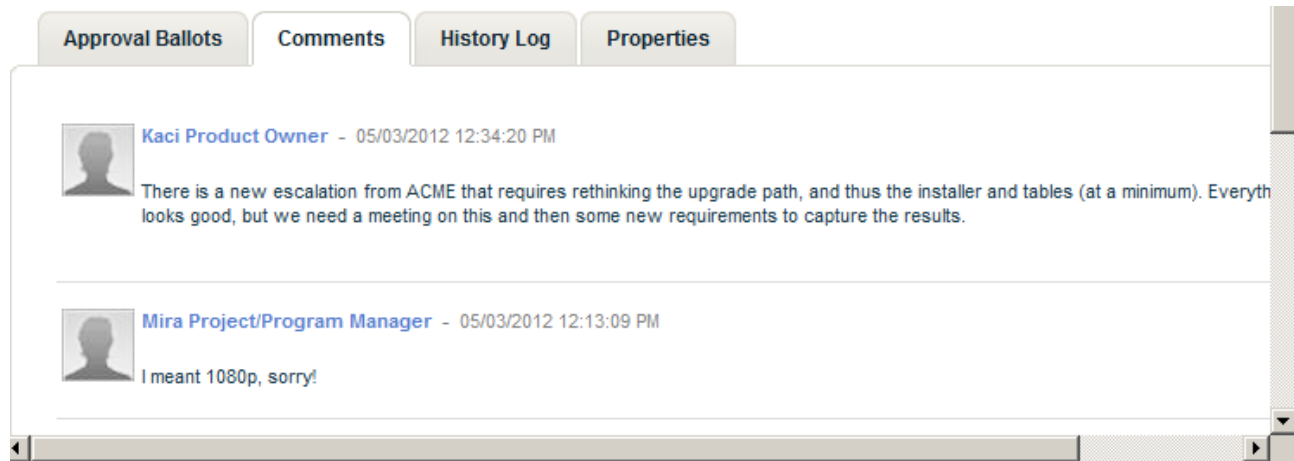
Approval Ballots | Comments | History Log | Properties

Kaci Product Owner - 05/03/2012 12:34:20 PM

There is a new escalation from ACME that requires rethinking the upgrade path, and thus the installer and tables (at a minimum). Everyth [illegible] looks good, but we need a meeting on this and then some new requirements to capture the results.

Mira Project/Program Manager - 05/03/2012 12:13:09 PM

I meant 1080p, sorry!